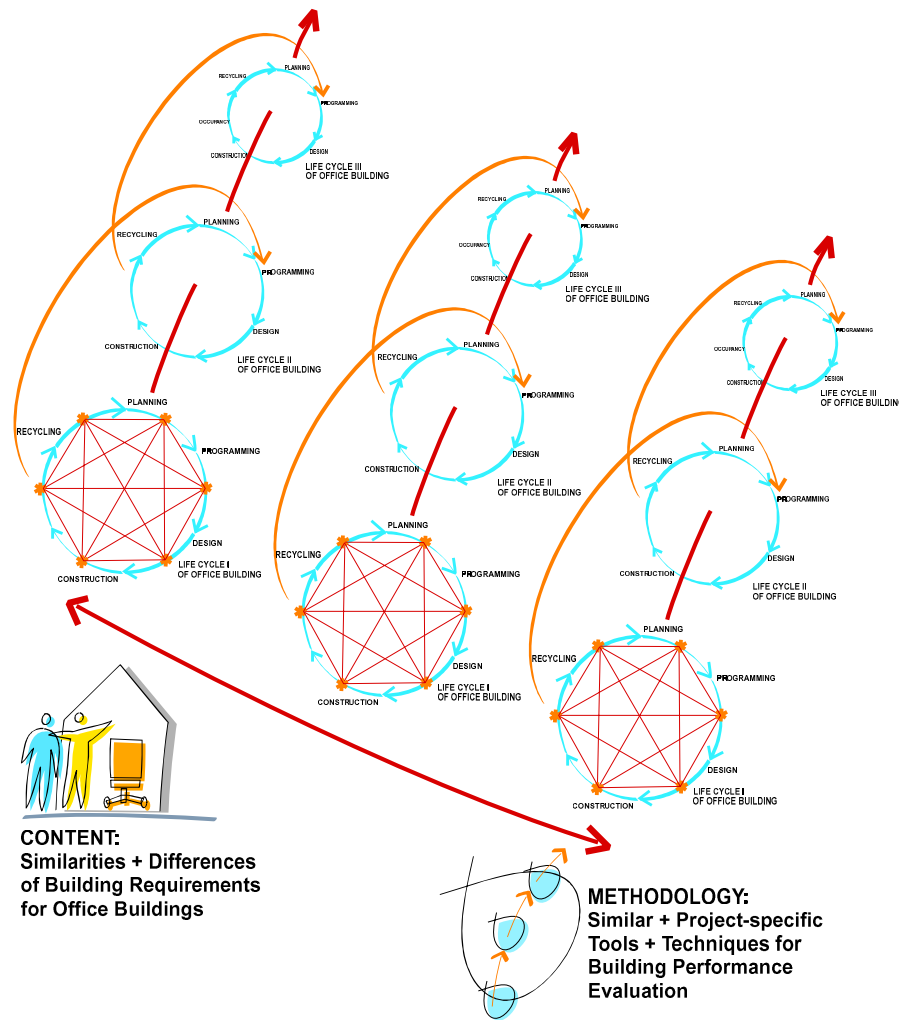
PLANNING
PROGRAMMING
DESIGN
CONSTRUCTION
OCCUPANCY
RECYCLING
LIFE CYCLE III OF OFFICE BUILDING

PLANNING
PROGRAMMING
DESIGN
CONSTRUCTION
RECYCLING
LIFE CYCLE II OF OFFICE BUILDING

PLANNING
PROGRAMMING
DESIGN
CONSTRUCTION
RECYCLING
LIFE CYCLE I OF OFFICE BUILDING

PLANNING
PROGRAMMING
DESIGN
CONSTRUCTION
OCCUPANCY
RECYCLING
LIFE CYCLE III OF OFFICE BUILDING

PLANNING
PROGRAMMING
DESIGN
CONSTRUCTION
RECYCLING
LIFE CYCLE II OF OFFICE BUILDING

PLANNING
PROGRAMMING
DESIGN
CONSTRUCTION
RECYCLING
LIFE CYCLE I OF OFFICE BUILDING

PLANNING
PROGRAMMING
DESIGN
CONSTRUCTION
OCCUPANCY
RECYCLING
LIFE CYCLE III OF OFFICE BUILDIN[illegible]

PLANNING
PROGRAMMING
DESIGN
CONSTRUCTION
RECYCLING
LIFE CYCLE II OF OFFICE BUILDING

PLANNING
PROGRAMMING
DESIGN
CONSTRUCTION
RECYCLING
LIFE CYCLE I OF OFFICE BUILDING

CONTENT:
Similarities + Differences of Building Requirements for Office Buildings

METHODOLOGY:
Similar + Project-specific Tools + Techniques for Building Performance Evaluation